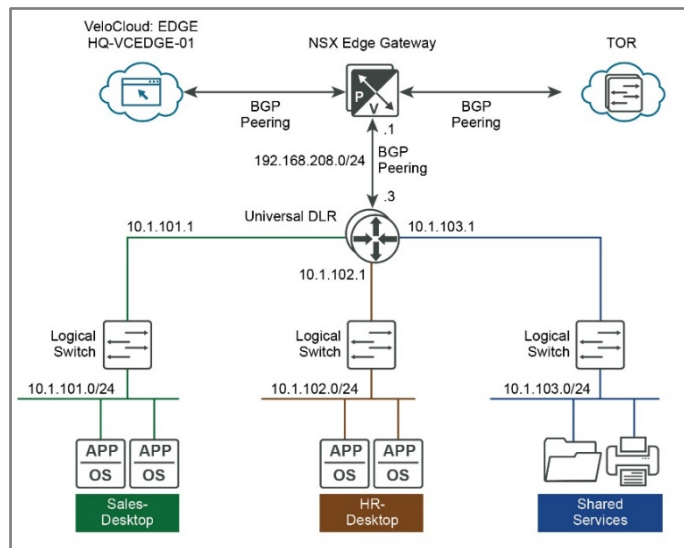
VeloCloud: EDGE
HQ-VCEDGE-01

NSX Edge Gateway

TOR

BGP
Peering

BGP
Peering

P
V

.1

192.168.208.0/24

BGP
Peering

.3

Universal DLR

10.1.101.1

10.1.103.1

10.1.102.1

Logical
Switch

Logical
Switch

Logical
Switch

10.1.101.0/24

10.1.102.0/24

10.1.103.0/24

APP
OS

APP
OS

APP
OS

APP
OS

Sales-
Desktop

HR-
Desktop

Shared
Services